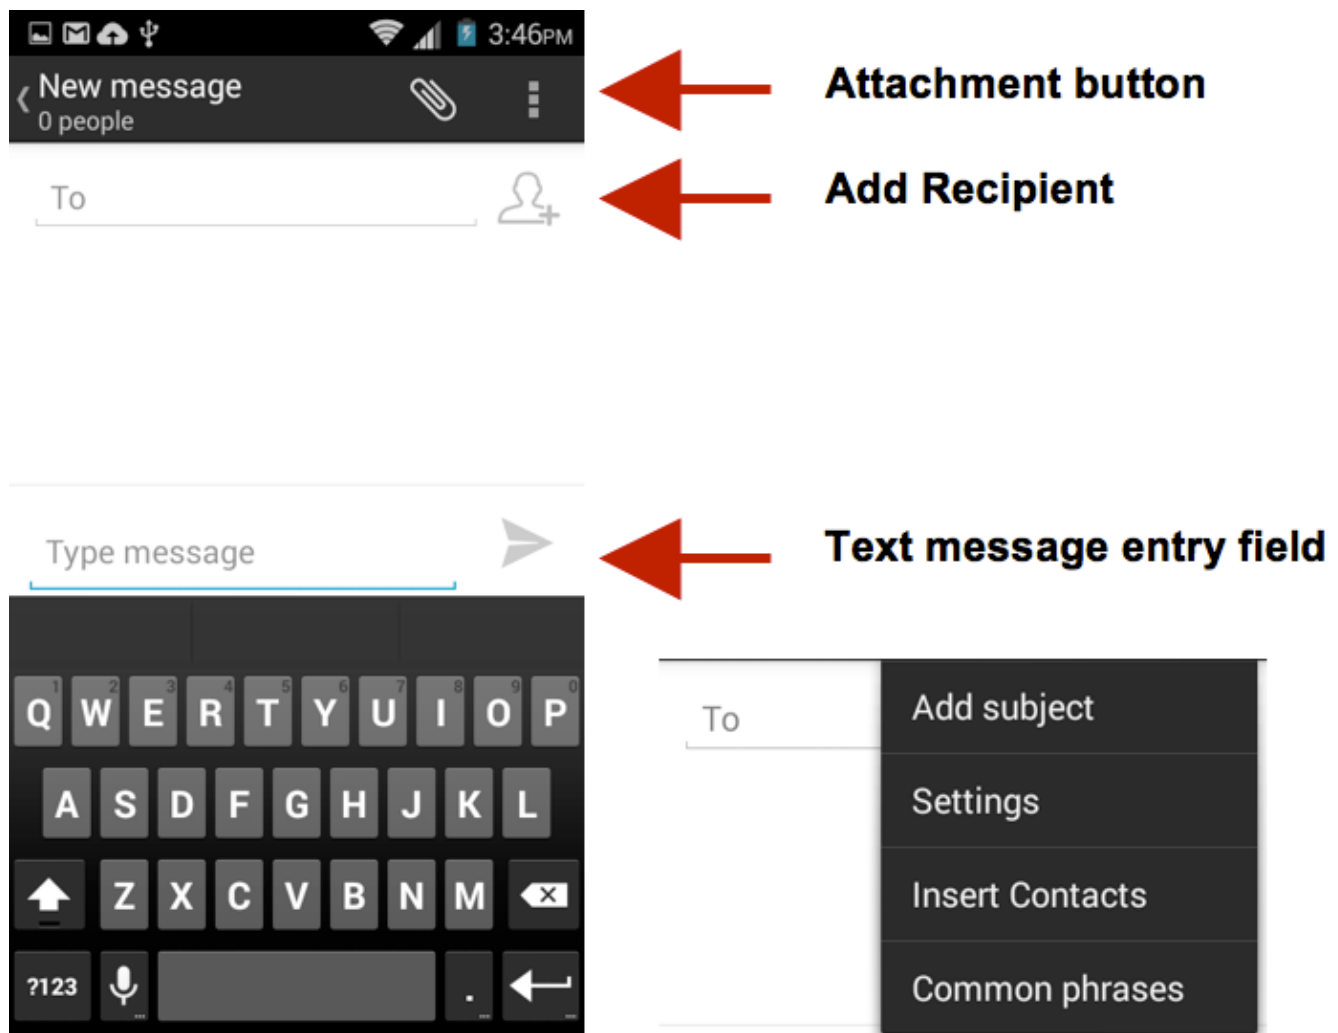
3:46PM

New message
0 people

Attachment button

To

Add Recipient

Type message

Text message entry field

1 2 3 4 5 6 7 8 9 0
Q W E R T Y U I O P
A S D F G H J K L
Z X C V B N M
?123 .

To

Add subject

Settings

Insert Contacts

Common phrases